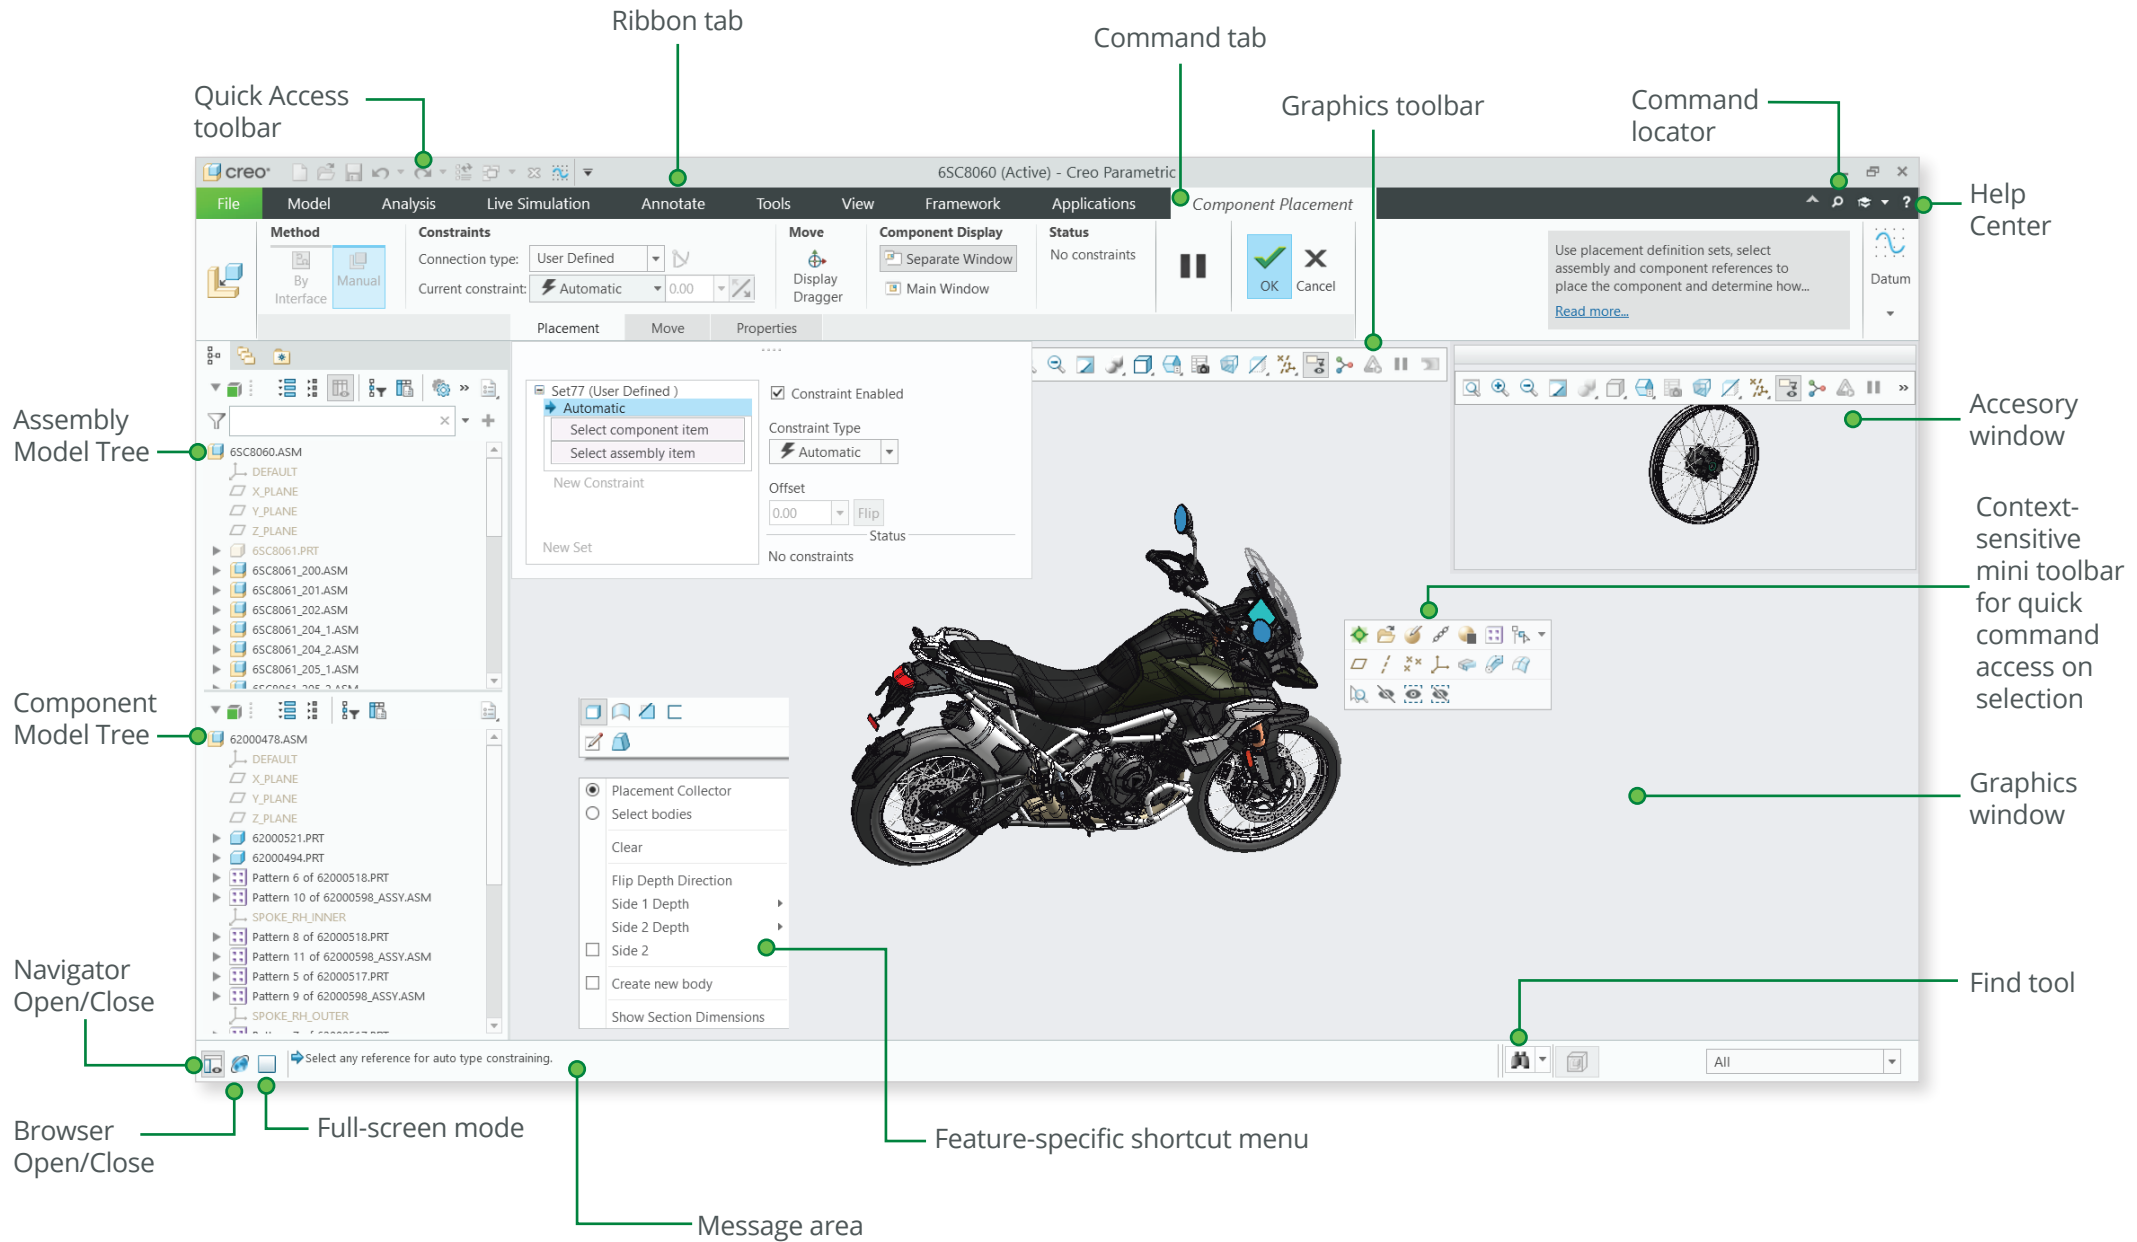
Ribbon tab

Command tab

Quick Access toolbar

Graphics toolbar

Command locator

Help Center

creo

6SC8060 (Active) - Creo Parametric

File | Model | Analysis | Live Simulation | Annotate | Tools | View | Framework | Applications | Component Placement

Method
By Interface
Manual

Constraints
Connection type: User Defined
Current constraint: Automatic 0.00

Move
Display Dragger

Component Display
Separate Window
Main Window

Status
No constraints

OK
Cancel

Use placement definition sets, select assembly and component references to place the component and determine how...
Read more...

Datum

Placement | Move | Properties

Set77 (User Defined )
Automatic
Select component item
Select assembly item
New Constraint
New Set

Constraint Enabled
Constraint Type
Automatic
Offset
0.00
Flip
Status
No constraints

Assembly Model Tree

6SC8060.ASM
DEFAULT
X_PLANE
Y_PLANE
Z_PLANE
6SC8061.PRT
6SC8061_200.ASM
6SC8061_201.ASM
6SC8061_202.ASM
6SC8061_204_1.ASM
6SC8061_204_2.ASM
6SC8061_205_1.ASM

Component Model Tree

62000478.ASM
DEFAULT
X_PLANE
Y_PLANE
Z_PLANE
62000521.PRT
62000494.PRT
Pattern 6 of 62000518.PRT
Pattern 10 of 62000598_ASSY.ASM
SPOKE_RH_INNER
Pattern 8 of 62000518.PRT
Pattern 11 of 62000598_ASSY.ASM
Pattern 5 of 62000517.PRT
Pattern 9 of 62000598_ASSY.ASM
SPOKE_RH_OUTER

Placement Collector
Select bodies
Clear
Flip Depth Direction
Side 1 Depth
Side 2 Depth
Side 2
Create new body
Show Section Dimensions

Accesory window

Context-sensitive mini toolbar for quick command access on selection

Graphics window

Find tool

All

Select any reference for auto type constraining.

Navigator Open/Close

Browser Open/Close

Full-screen mode

Feature-specific shortcut menu

Message area